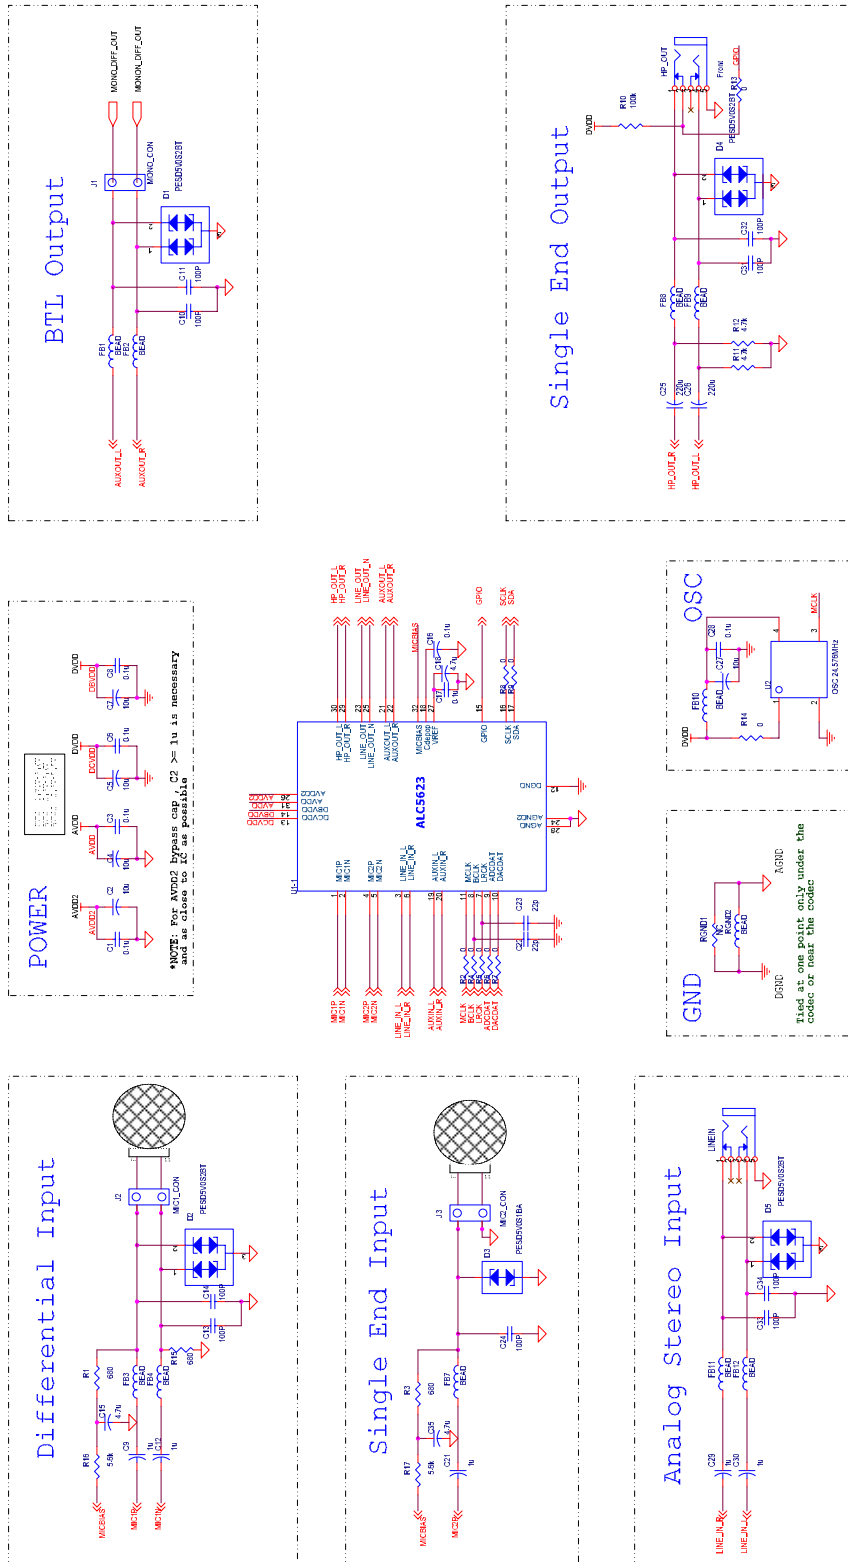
BTL Output

MONO_DIFF_OUT
MONO_DIFF_OUT
J1
MONO_CON
D1
PESD5V0S2BT
FB1
BEAD
FB2
BEAD
C11
100P
C10
100P
AUXOUT_L
AUXOUT_R

Single End Output

HP_OUT
Front
GPIO
R13
0
R10
100k
DVDD
D4
PESD5V0S2BT
C32
100P
C31
100P
FB8
BEAD
FB9
BEAD
R12
4.7k
R11
4.7k
C25
220u
C26
220u
HP_OUT_R
HP_OUT_L

POWER

AVDD2
AVDD
DVDD
DVDD
C1
0.1u
C2
10u
C3
0.1u
C4
10u
C5
10u
C6
0.1u
C7
10u
C8
0.1u
*NOTE: For AVDD2 bypass cap , C2 >= 1u is necessary and as close to IC as possible

HP_OUT_L
HP_OUT_R
LINE_OUT
LINE_OUT_N
AUXOUT_L
AUXOUT_R
MICBIAS
C19
0.1u
C18
4.7u
C17
0.1u
GPIO
SCLK
SDA
R8
0
R9
0
U1
ALC5623
MIC1P
MIC1N
MIC2P
MIC2N
LINE_IN_L
LINE_IN_R
AUXIN_L
AUXIN_R
MCLK
BCLK
LRCK
ADCDAT
DACDAT
DCVDD
DBVDD
AVDD
AVDD2
DGND
AGND
AGND2
Cdepop
VREF
C23
22p
C22
22p
R2
R3
R4
R5
R6
R7
0

OSC
MCLK
C28
0.1u
C27
10u
FB10
BEAD
R14
0
DVDD
U2
OSC 24.576MHz

GND
RGND1
NC
RGND2
BEAD
AGND
DGND
Tied at one point only under the codec or near the codec

Differential Input
J2
MIC1_CON
D2
PESD5V0S2BT
C14
100P
C13
100P
R1
680
FB3
BEAD
FB4
BEAD
R15
680
C15
4.7u
C9
1u
C12
1u
R16
5.6k
MICBIAS
MIC1P
MIC1N

Single End Input
J3
MIC2_CON
D3
PESD5V0S1BA
C24
100P
R3
680
FB7
BEAD
C35
4.7u
C21
1u
R17
5.6k
MICBIAS
MIC2P

Analog Stereo Input
LINEIN
D5
PESD5V0S2BT
C34
100P
C33
100P
FB11
BEAD
FB12
BEAD
C29
1u
C30
1u
LINE_IN_R
LINE_IN_L